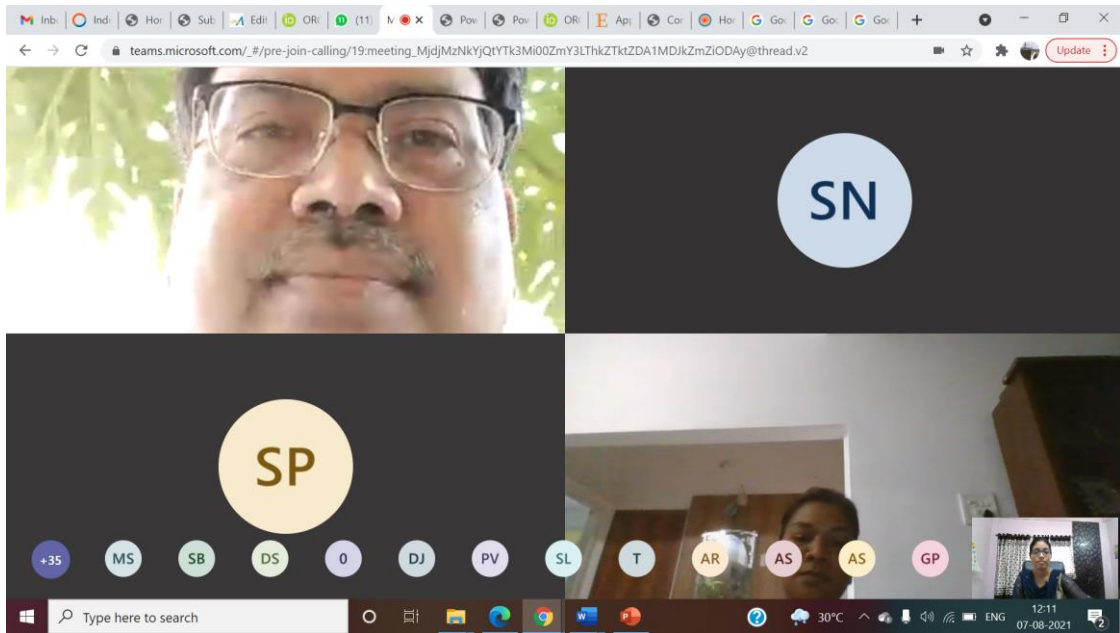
Inb | Ind | Hor | Sub | Edit | ORI | (11) | M | Pow | Pow | ORI | App | Cor | Hor | Goo | Goo | Goo | +

teams.microsoft.com/_#/pre-join-calling/19:meeting_MjdjMzNkYjQtYTk3Mi00ZmY3LThkZTktZDA1MDJkZmZiODAy@thread.v2

Update

SN

SP

+35 MS SB DS 0 DJ PV SL T AR AS AS GP

Type here to search

30°C ENG 12:11 07-08-2021 2